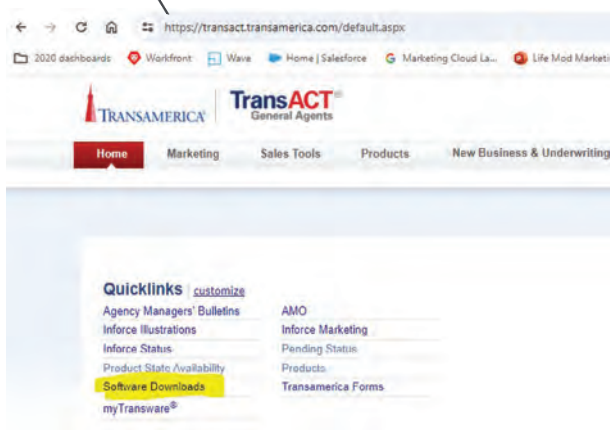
https://transact.transamerica.com/default.aspx

2020 dashboards Workfront Wave Home | Salesforce Marketing Cloud La... Life Mod Marketi

TRANSAMERICA TransACT® General Agents

Home Marketing Sales Tools Products New Business & Underwriting

Quicklinks customize

| | |
|---|---|
| Agency Managers' Bulletins | AMO |
| Inforce Illustrations | Inforce Marketing |
| Inforce Status | Pending Status |
| Product State Availability | Products |
| Software Downloads | Transamerica Forms |
| myTransware® | |